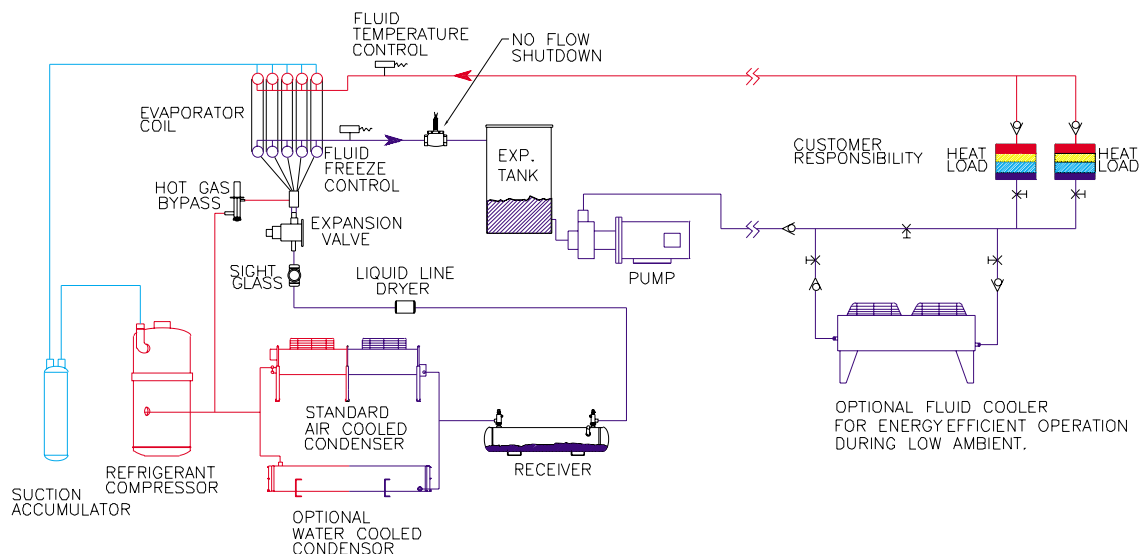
FLUID TEMPERATURE CONTROL

NO FLOW SHUTDOWN

EVAPORATOR COIL

FLUID FREEZE CONTROL

EXP. TANK

CUSTOMER RESPONSIBILITY

HEAT LOAD

HEAT LOAD

HOT GAS BYPASS

EXPANSION VALVE

SIGHT GLASS

LIQUID LINE DRYER

PUMP

STANDARD AIR COOLED CONDENSER

RECEIVER

OPTIONAL FLUID COOLER FOR ENERGY EFFICIENT OPERATION DURING LOW AMBIENT.

REFRIGERANT COMPRESSOR

SUCTION ACCUMULATOR

OPTIONAL WATER COOLED CONDENSOR